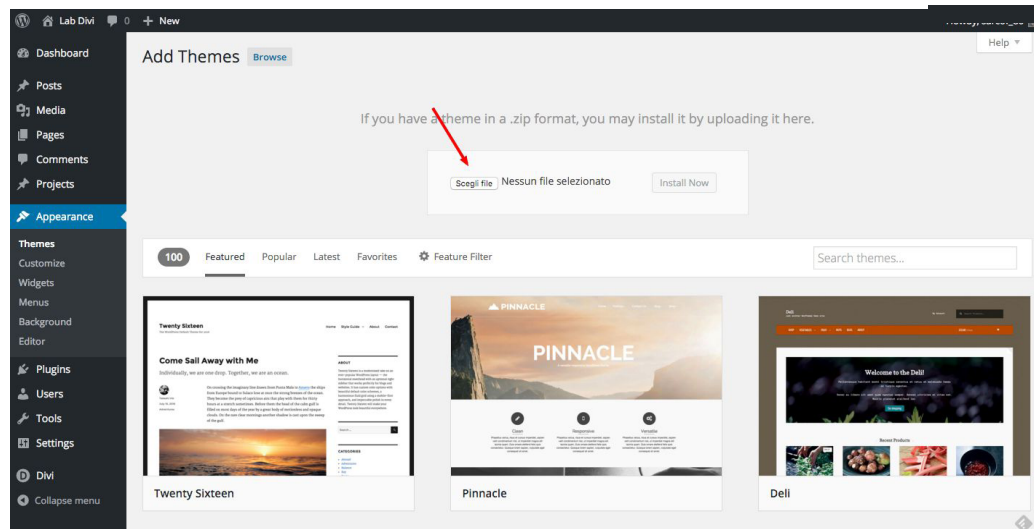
Lab Divi 0 + New

Help ▼

Dashboard
Posts
Media
Pages
Comments
Projects
Appearance
Themes
Customize
Widgets
Menus
Background
Editor
Plugins
Users
Tools
Settings
Divi
Collapse menu

Add Themes Browse

If you have a theme in a .zip format, you may install it by uploading it here.

Scegli file Nessun file selezionato Install Now

100 Featured Popular Latest Favorites Feature Filter

Search themes...

Twenty Sixteen

Come Sail Away with Me

Individually, we are one drop. Together, we are an ocean.

PINNACLE

Deli

Welcome to the Deli!

Twenty Sixteen

Pinnacle

Deli